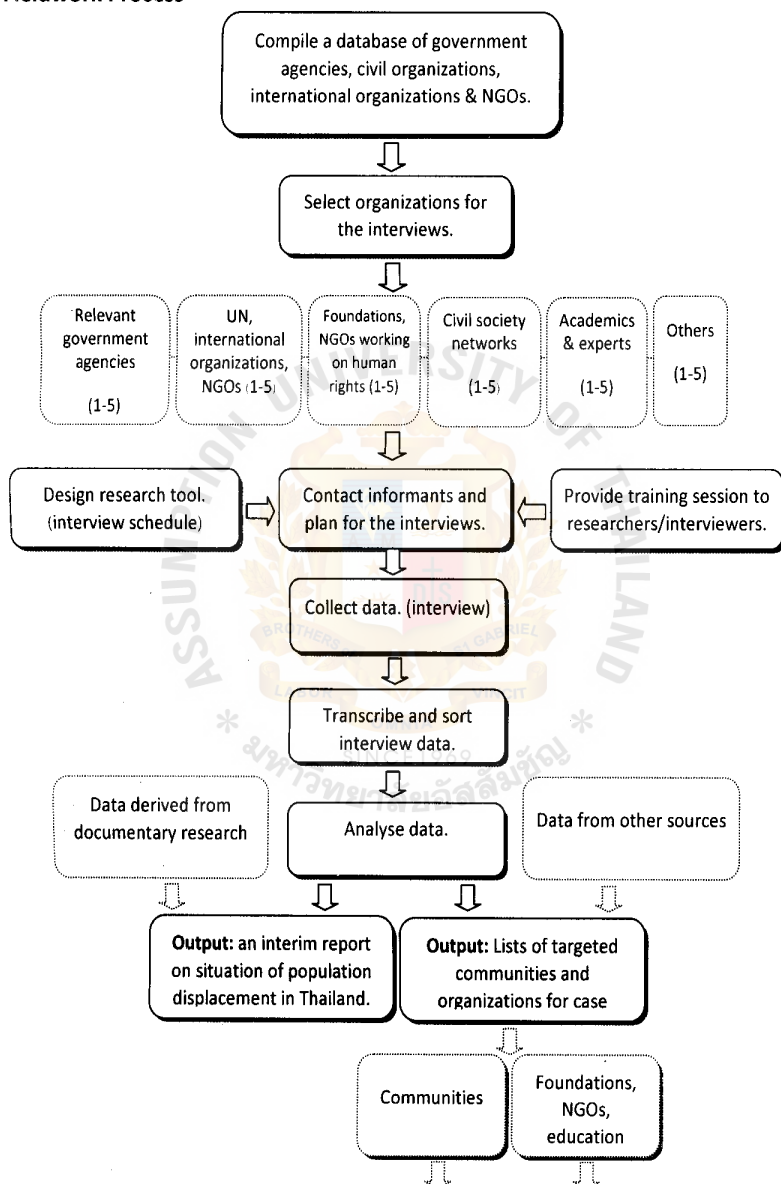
Fieldwork Process

Compile a database of government agencies, civil organizations, international organizations & NGOs.

Select organizations for the interviews.

Relevant government agencies (1-5)

UN, international organizations, NGOs (1-5)

Foundations, NGOs working on human rights (1-5)

Civil society networks (1-5)

Academics & experts (1-5)

Others (1-5)

Design research tool. (interview schedule)

Contact informants and plan for the interviews.

Provide training session to researchers/interviewers.

Collect data. (interview)

Transcribe and sort interview data.

Data derived from documentary research

Analyse data.

Data from other sources

**Output:** an interim report on situation of population displacement in Thailand.

**Output:** Lists of targeted communities and organizations for case

Communities

Foundations, NGOs, education

ASSUMPTION UNIVERSITY OF THAILAND
BROTHERS OF ST GABRIEL
LABOR VINCIT
* SINCE 1969 *
มหาวิทยาลัยอัสสัมชัญ